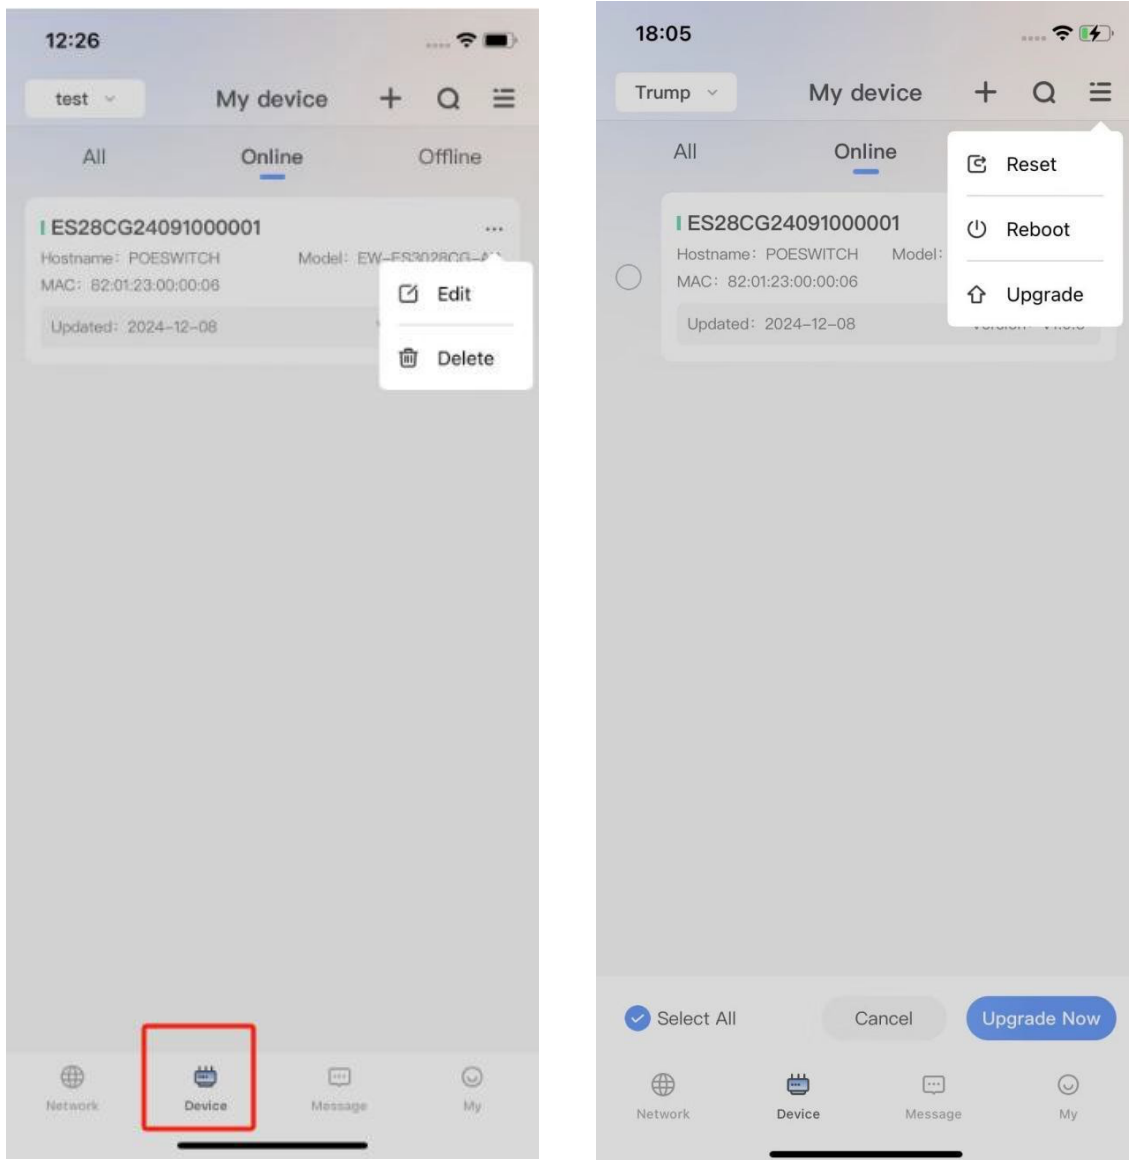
12:26

test

My device

All

Online

Offline

ES28CG24091000001

...

Hostname: POESWITCH

Model: EW-ES3028CG-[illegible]

MAC: 82:01:23:00:00:06

Updated: 2024-12-08

Edit

Delete

Network

Device

Message

My

18:05

Trump

My device

All

Online

ES28CG24091000001

Hostname: POESWITCH

Model:

MAC: 82:01:23:00:00:06

Updated: 2024-12-08

Reset

Reboot

Upgrade

Select All

Cancel

Upgrade Now

Network

Device

Message

My